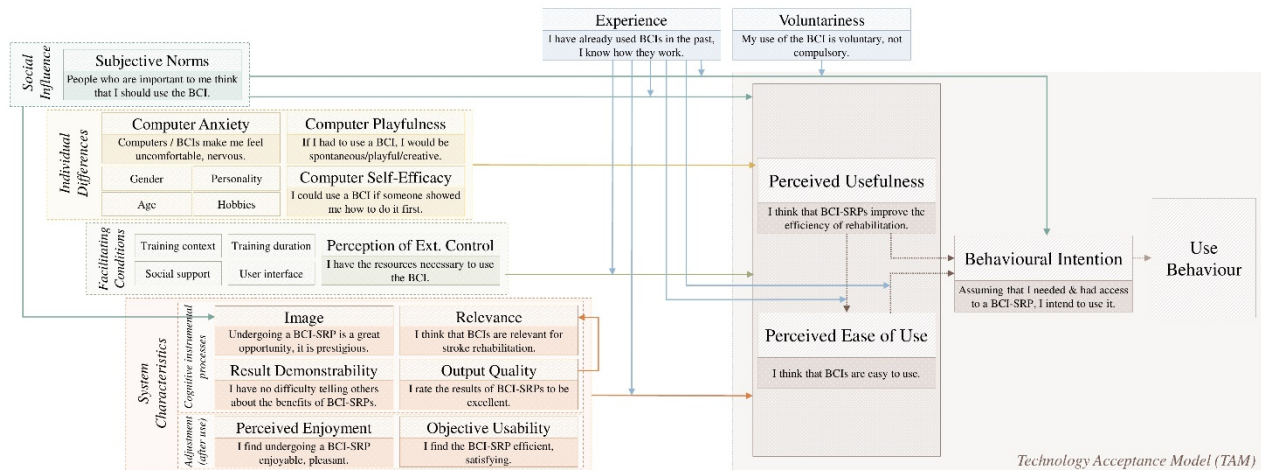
Experience
I have already used BCIs in the past, I know how they work.

Voluntariness
My use of the BCI is voluntary, not compulsory.

Social Influence

Subjective Norms
People who are important to me think that I should use the BCI.

Individual Differences

Computer Anxiety
Computers / BCIs make me feel uncomfortable, nervous.

Computer Playfulness
If I had to use a BCI, I would be spontaneous/playful/creative.

Gender

Personality

Age

Hobbies

Computer Self-Efficacy
I could use a BCI if someone showed me how to do it first.

Facilitating Conditions

Training context

Training duration

Social support

User interface

Perception of Ext. Control
I have the resources necessary to use the BCI.

System Characteristics

Cognitive instrumental processes

Image
Undergoing a BCI-SRP is a great opportunity, it is prestigious.

Relevance
I think that BCIs are relevant for stroke rehabilitation.

Result Demonstrability
I have no difficulty telling others about the benefits of BCI-SRPs.

Output Quality
I rate the results of BCI-SRPs to be excellent.

Adjustment (after use)

Perceived Enjoyment
I find undergoing a BCI-SRP enjoyable, pleasant.

Objective Usability
I find the BCI-SRP efficient, satisfying.

Perceived Usefulness
I think that BCI-SRPs improve the efficiency of rehabilitation.

Perceived Ease of Use
I think that BCIs are easy to use.

Behavioural Intention
Assuming that I needed & had access to a BCI-SRP, I intend to use it.

Use Behaviour

Technology Acceptance Model (TAM)